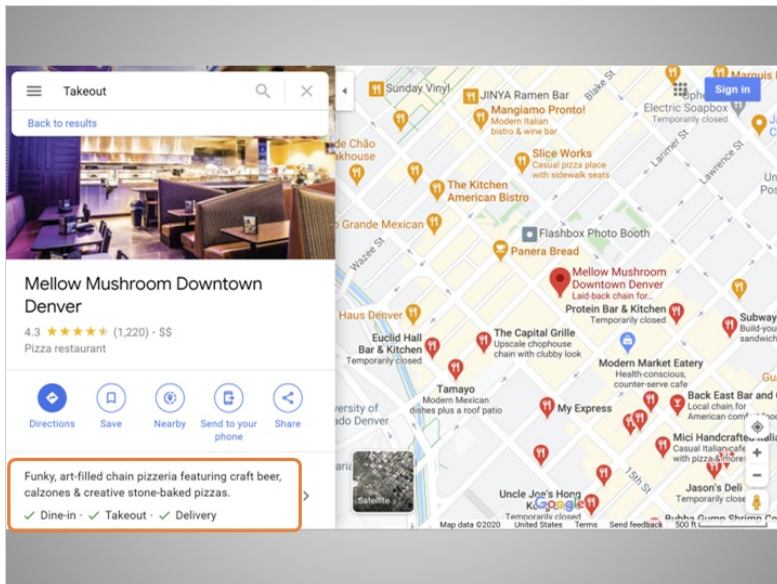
Takeout

Back to results

Mellow Mushroom Downtown Denver

4.3 ★★★★★ (1,220) · $$

Pizza restaurant

Directions

Save

Nearby

Send to your phone

Share

Funky, art-filled chain pizzeria featuring craft beer, calzones & creative stone-baked pizzas.

✓ Dine-in · ✓ Takeout · ✓ Delivery

Sunday Vinyl

JINYA Ramen Bar

Mangiamo Pronto!
Modern Italian bistro & wine bar

Marquis I

Sign in

Electric Soapbox
Temporarily closed

de Chão akhouse

Slice Works
Casual pizza place with sidewalk seats

The Kitchen American Bistro

Grande Mexican

Flashbox Photo Booth

Panera Bread

Mellow Mushroom Downtown Denver
Laid-back chain for...

Haus Denver

Protein Bar & Kitchen
Temporarily closed

Subway
Build-you sandwich

Euclid Hall Bar & Kitchen
Temporarily closed

The Capital Grille
Upscale chophouse chain with clubby look

Modern Market Eatery
Health-conscious, counter-serve cafe

Tamayo
Modern Mexican dishes plus a roof patio

ersity of ado Denver

My Express

Back East Bar and
Local chain for American com

Mici Handcrafted Itali
Casual Italian cafe & take

Jason's Deli
Temporarily closed

Uncle Joe's Hong K

Bubba Gump Shrimp Co

Satellite

Blake St

Larimer St

Lawrence St

Wazee St

15th St

Google

Map data ©2020 United States Terms Send feedback 500 ft